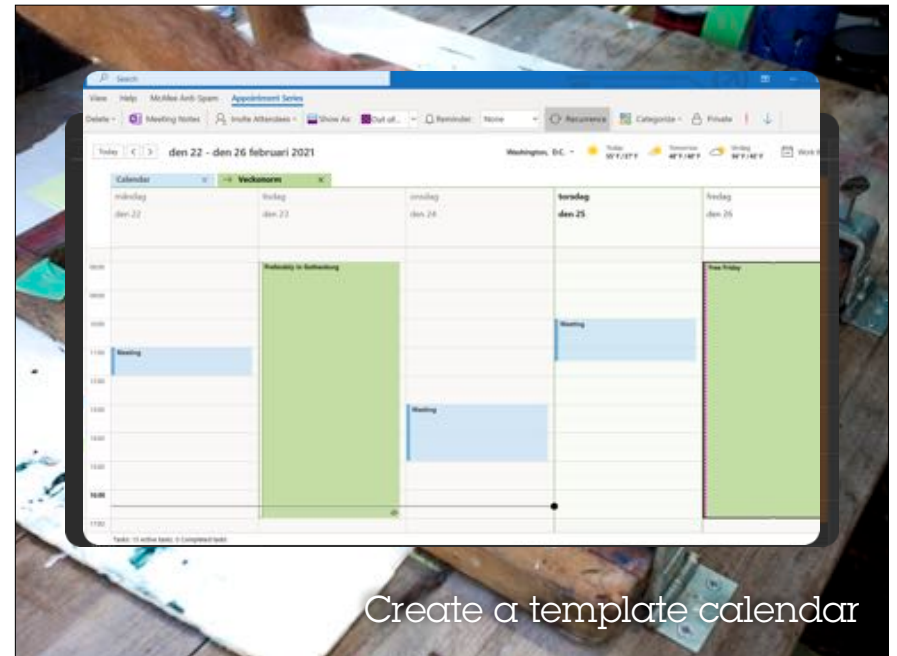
Search

View Help McAfee Anti-Spam Appointment Series

Delete Meeting Notes Invite Attendees Show As Out of... Reminder: None Recurrence Categorize Private

Today < > den 22 - den 26 februari 2021 Washington, D.C. Today 55°F/37°F Tomorrow 48°F/40°F Onsdag 50°F/40°F Work

Calendar × Veckonorm ×

måndag den 22 | tisdag den 23 | onsdag den 24 | torsdag den 25 | fredag den 26

08:00
09:00
10:00
11:00
12:00
13:00
14:00
15:00
16:00
17:00

Meeting
Probably in Gothenburg
Meeting
Meeting
Free Friday

Tasks: 13 active tasks, 0 Completed tasks

Create a template calendar